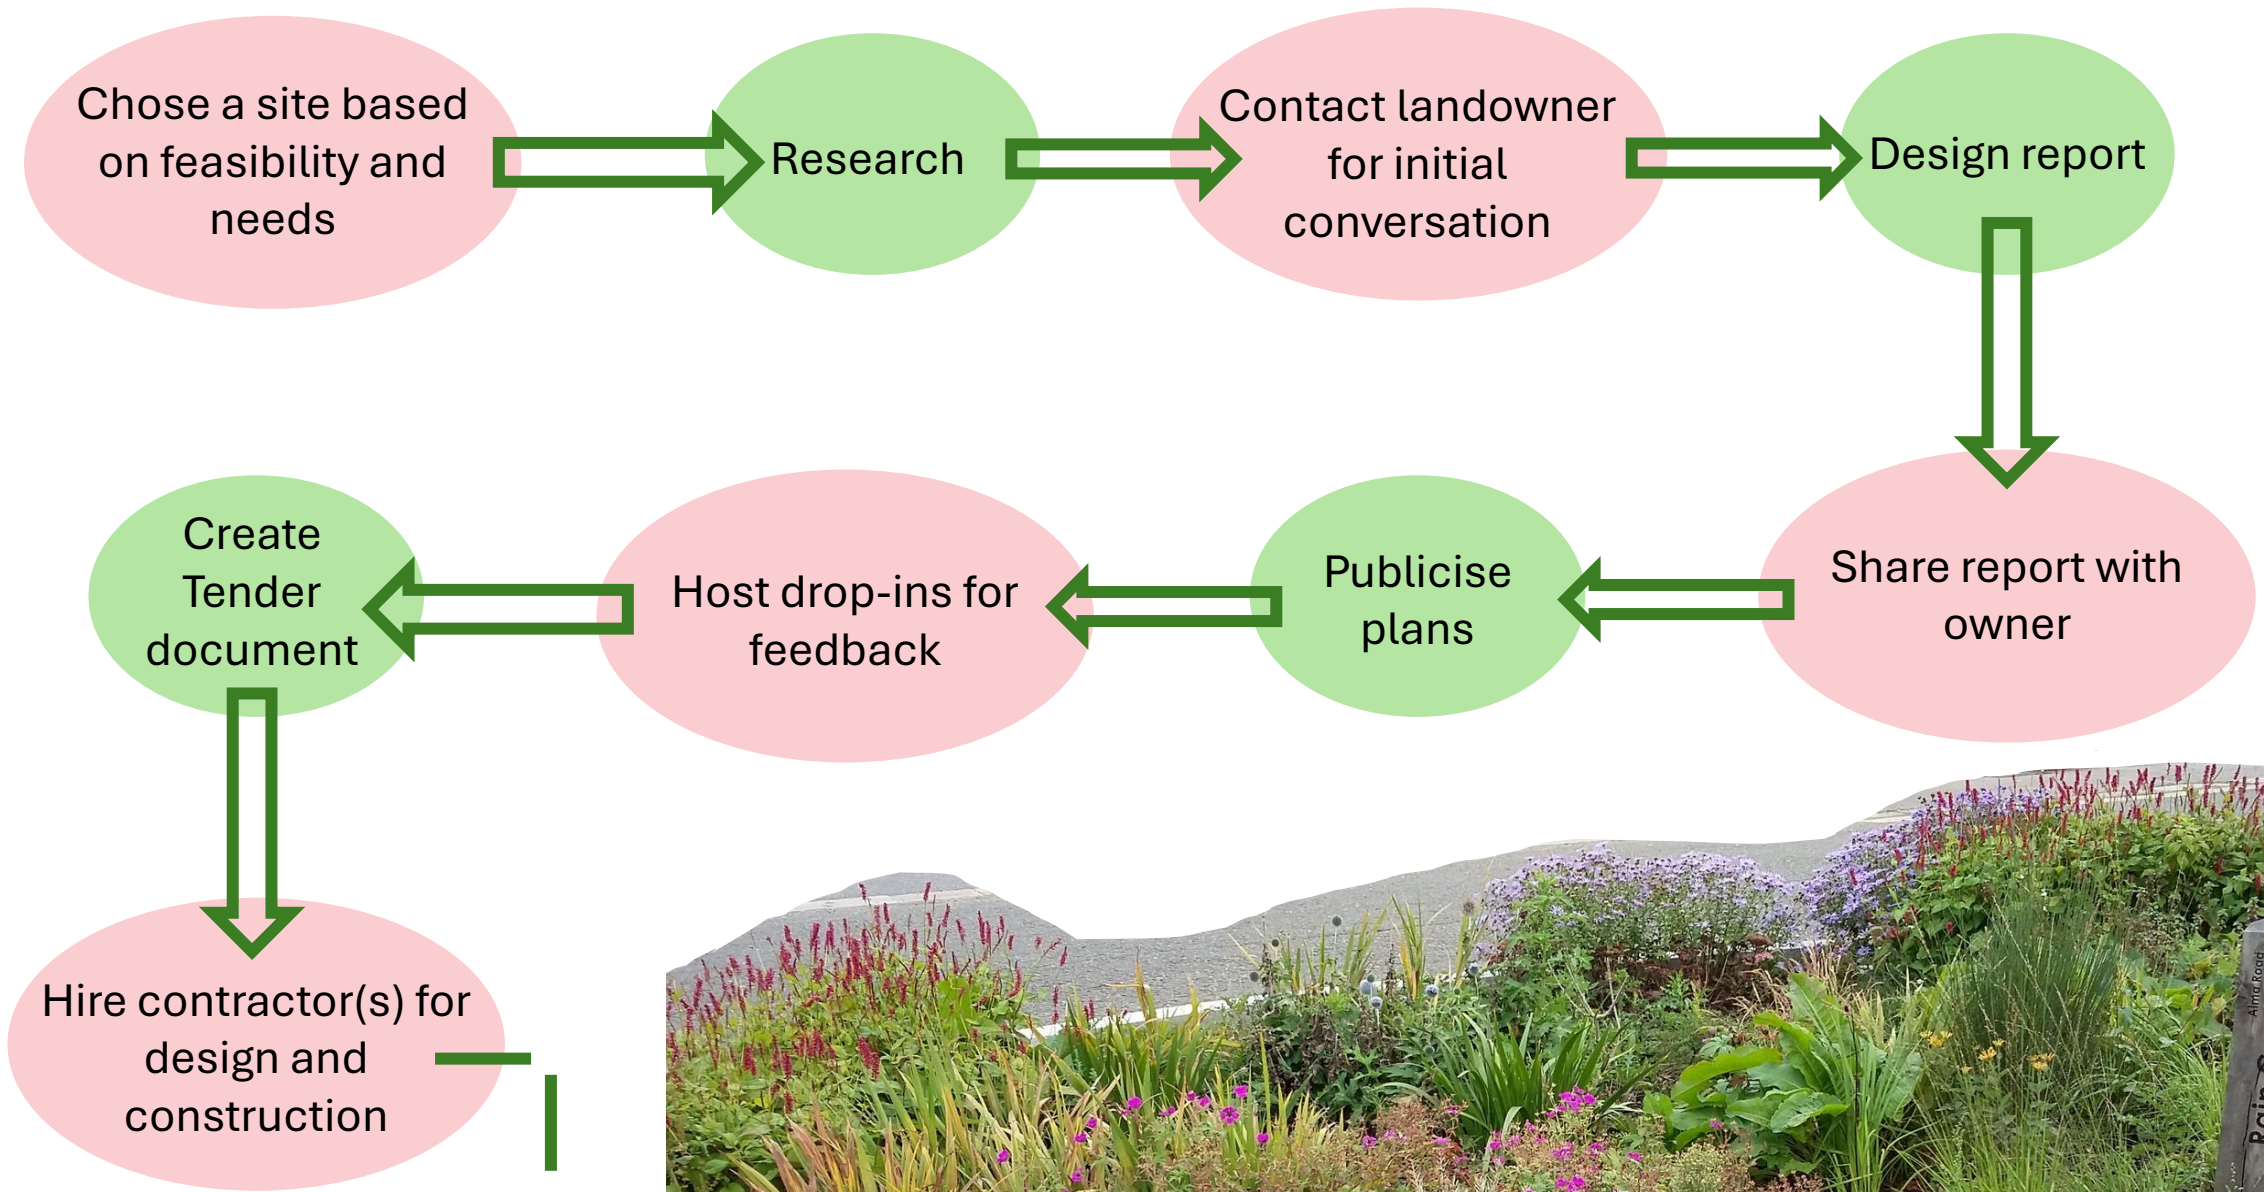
Chose a site based on feasibility and needs

Research

Contact landowner for initial conversation

Design report

Share report with owner

Publicise plans

Host drop-ins for feedback

Create Tender document

Hire contractor(s) for design and construction